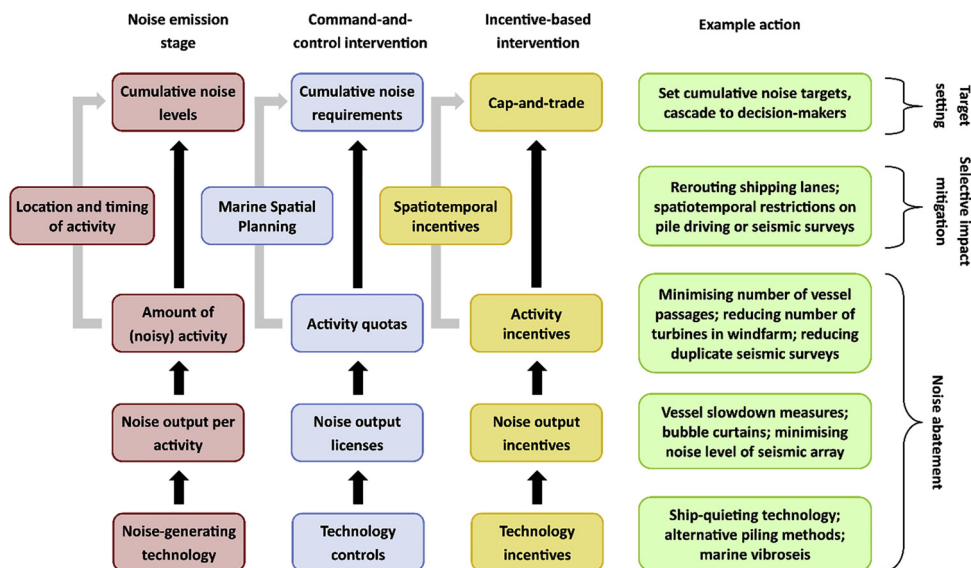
Noise emission stage

Command-and-control intervention

Incentive-based intervention

Example action

Cumulative noise levels

Cumulative noise requirements

Cap-and-trade

Set cumulative noise targets, cascade to decision-makers

Target setting

Location and timing of activity

Marine Spatial Planning

Spatiotemporal incentives

Rerouting shipping lanes; spatiotemporal restrictions on pile driving or seismic surveys

Selective impact mitigation

Amount of (noisy) activity

Activity quotas

Activity incentives

Minimising number of vessel passages; reducing number of turbines in windfarm; reducing duplicate seismic surveys

Noise output per activity

Noise output licenses

Noise output incentives

Vessel slowdown measures; bubble curtains; minimising noise level of seismic array

Noise abatement

Noise-generating technology

Technology controls

Technology incentives

Ship-quieting technology; alternative piling methods; marine vibroseis